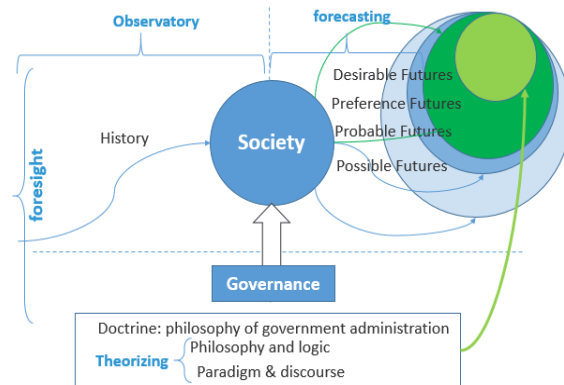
Observatory

forecasting

foresight

History

Society

Desirable Futures

Preference Futures

Probable Futures

Possible Futures

Governance

Doctrine: philosophy of government administration

Theorizing

Philosophy and logic

Paradigm & discourse